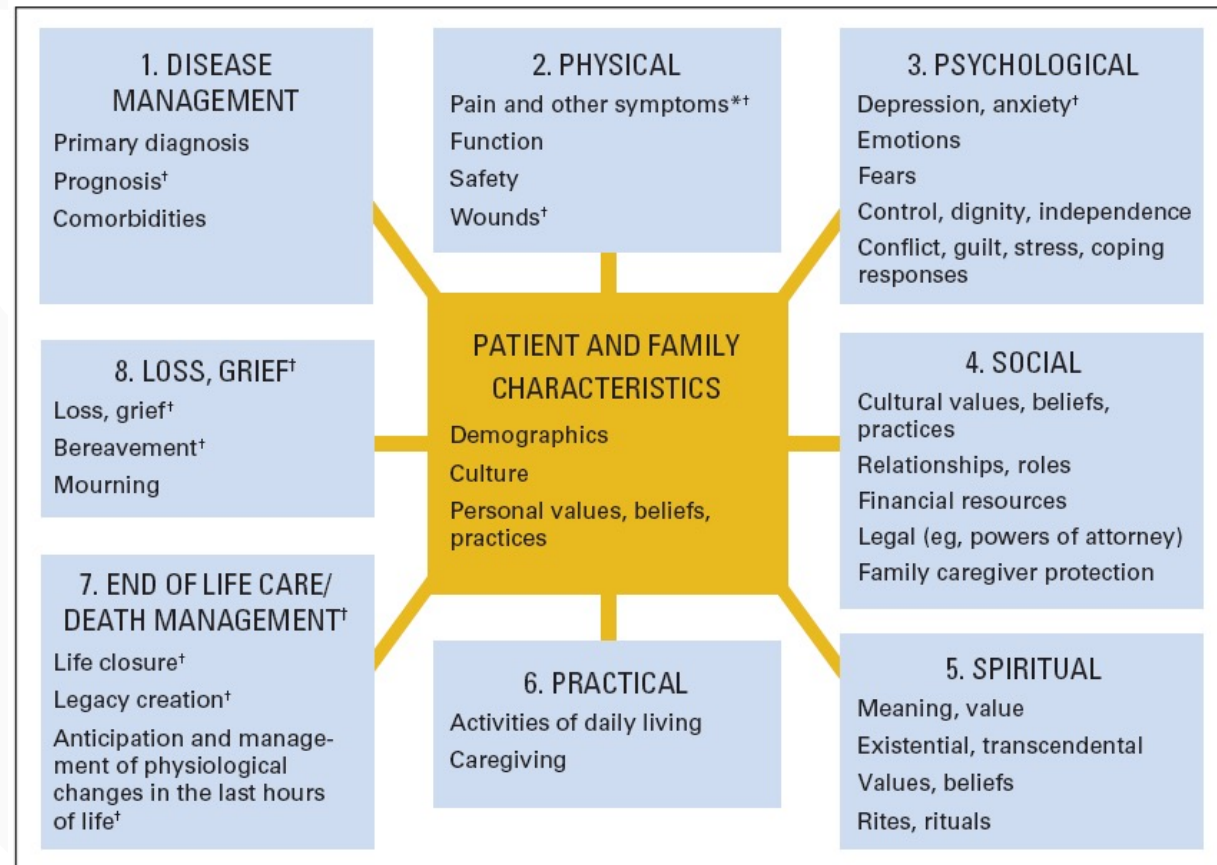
1. DISEASE MANAGEMENT
Primary diagnosis
Prognosis†
Comorbidities

2. PHYSICAL
Pain and other symptoms*†
Function
Safety
Wounds†

3. PSYCHOLOGICAL
Depression, anxiety†
Emotions
Fears
Control, dignity, independence
Conflict, guilt, stress, coping responses

8. LOSS, GRIEF†
Loss, grief†
Bereavement†
Mourning

PATIENT AND FAMILY CHARACTERISTICS
Demographics
Culture
Personal values, beliefs, practices

4. SOCIAL
Cultural values, beliefs, practices
Relationships, roles
Financial resources
Legal (eg, powers of attorney)
Family caregiver protection

7. END OF LIFE CARE/ DEATH MANAGEMENT†
Life closure†
Legacy creation†
Anticipation and management of physiological changes in the last hours of life†

6. PRACTICAL
Activities of daily living
Caregiving

5. SPIRITUAL
Meaning, value
Existential, transcendental
Values, beliefs
Rites, rituals